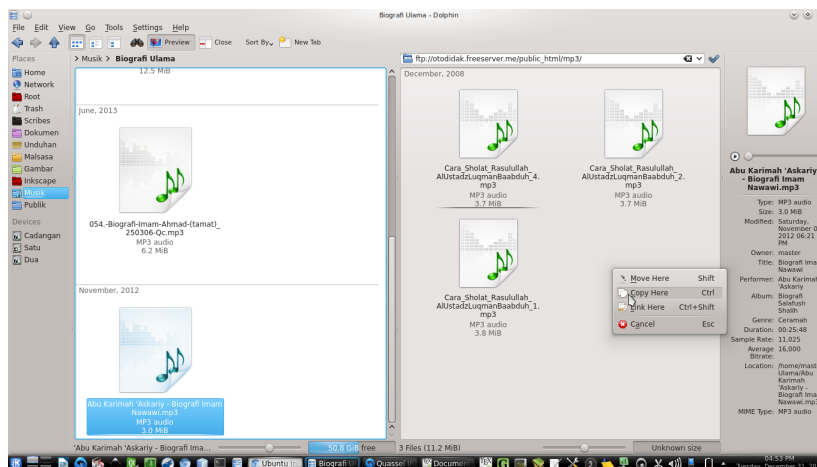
Biografi Ulama - Dolphin

File Edit View Go Tools Settings Help

Preview Close Sort By New Tab

Places
Home
Network
Root
Trash
Scribes
Dokumen
Unduhan
Malsasa
Gambar
Inkscape
Musik
Publik
Devices
Cadangan
Satu
Dua

> Musik > Biografi Ulama

12.5 MiB

June, 2013

054.-Biografi-Imam-Ahmad-(tamat)_250306-Qc.mp3
MP3 audio
6.2 MiB

November, 2012

Abu Karimah 'Askariy - Biografi Imam Nawawi.mp3
MP3 audio
3.0 MiB

'Abu Karimah 'Askariy - Biografi Ima... 50.8 GiB free

ftp://otodidak.freeserver.me/public_html/mp3/

December, 2008

Cara_Sholat_Rasulullah_AlUstadzLuqmanBaabduh_4.mp3
MP3 audio
3.7 MiB

Cara_Sholat_Rasulullah_AlUstadzLuqmanBaabduh_2.mp3
MP3 audio
3.7 MiB

Cara_Sholat_Rasulullah_AlUstadzLuqmanBaabduh_1.mp3
MP3 audio
3.8 MiB

Move Here Shift
Copy Here Ctrl
Link Here Ctrl+Shift
Cancel Esc

3 Files (11.2 MiB) Unknown size

Abu Karimah 'Askariy - Biografi Imam Nawawi.mp3

Type: MP3 audio
Size: 3.0 MiB
Modified: Saturday, November 0 2012 06:21 PM
Owner: master
Title: Biografi Imam Nawawi
Performer: Abu Karimah 'Askariy
Album: Biografi Salafush Shalih
Genre: Ceramah
Duration: 00:25:48
Sample Rate: 11,025
Average Bitrate: 16,000
Location: /home/mast Ulama/Abu Karimah 'Askariy - Biografi Ima Nawawi.mp3
MIME Type: MP3 audio

Ubuntu | Biografi U Quassel Documen

04:53 PM
Tuesday, December 31, 20